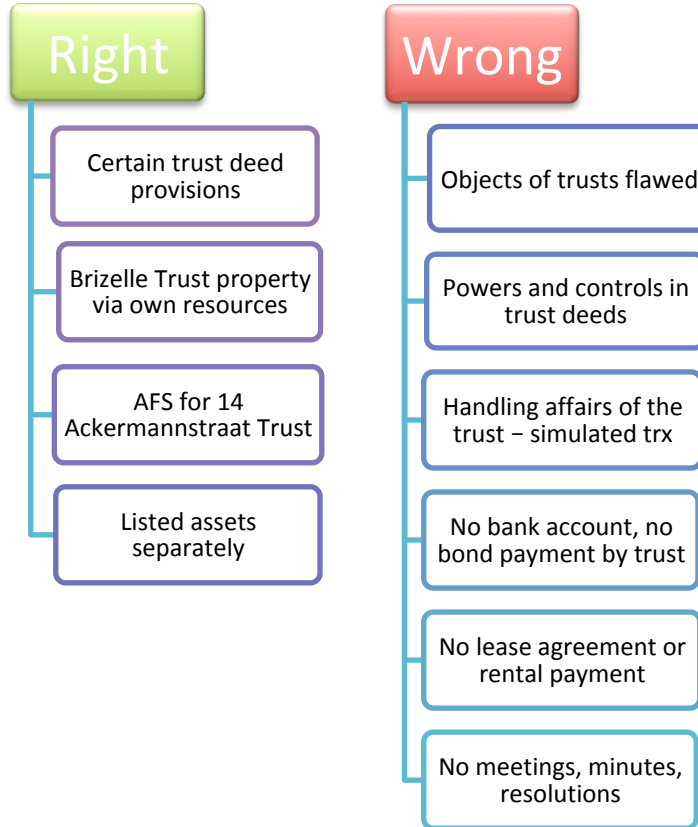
Right

Certain trust deed provisions

Brizelle Trust property via own resources

AFS for 14 Ackermannstraat Trust

Listed assets separately

Wrong

Objects of trusts flawed

Powers and controls in trust deeds

Handling affairs of the trust − simulated trx

No bank account, no bond payment by trust

No lease agreement or rental payment

No meetings, minutes, resolutions